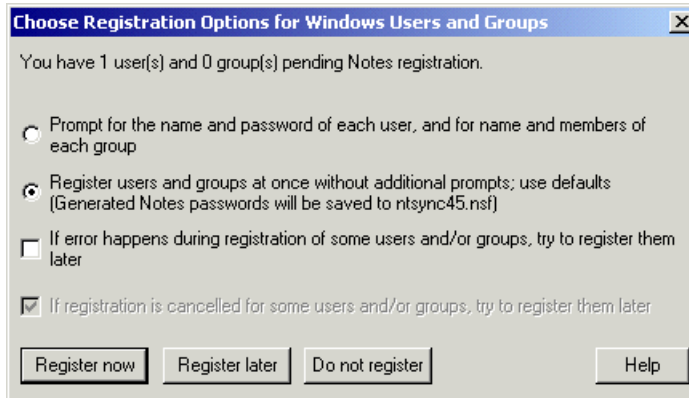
Choose Registration Options for Windows Users and Groups

You have 1 user(s) and 0 group(s) pending Notes registration.

Prompt for the name and password of each user, and for name and members of each group

Register users and groups at once without additional prompts; use defaults (Generated Notes passwords will be saved to ntsync45.nsf)

If error happens during registration of some users and/or groups, try to register them later

If registration is cancelled for some users and/or groups, try to register them later

Register now | Register later | Do not register | Help